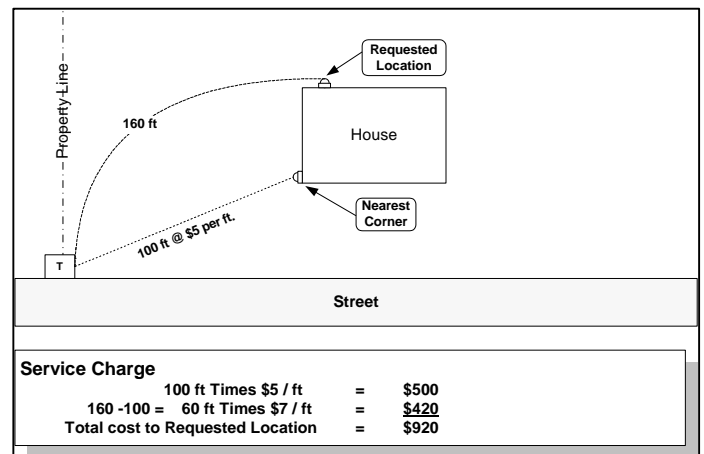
Property Line

Requested Location

160 ft

House

Nearest Corner

100 ft @ $5 per ft.

T

Street

Service Charge

| | | |
|---|---|---|
| 100 ft Times $5 / ft | = | $500 |
| 160 -100 = 60 ft Times $7 / ft | = | $420 |
| Total cost to Requested Location | = | $920 |